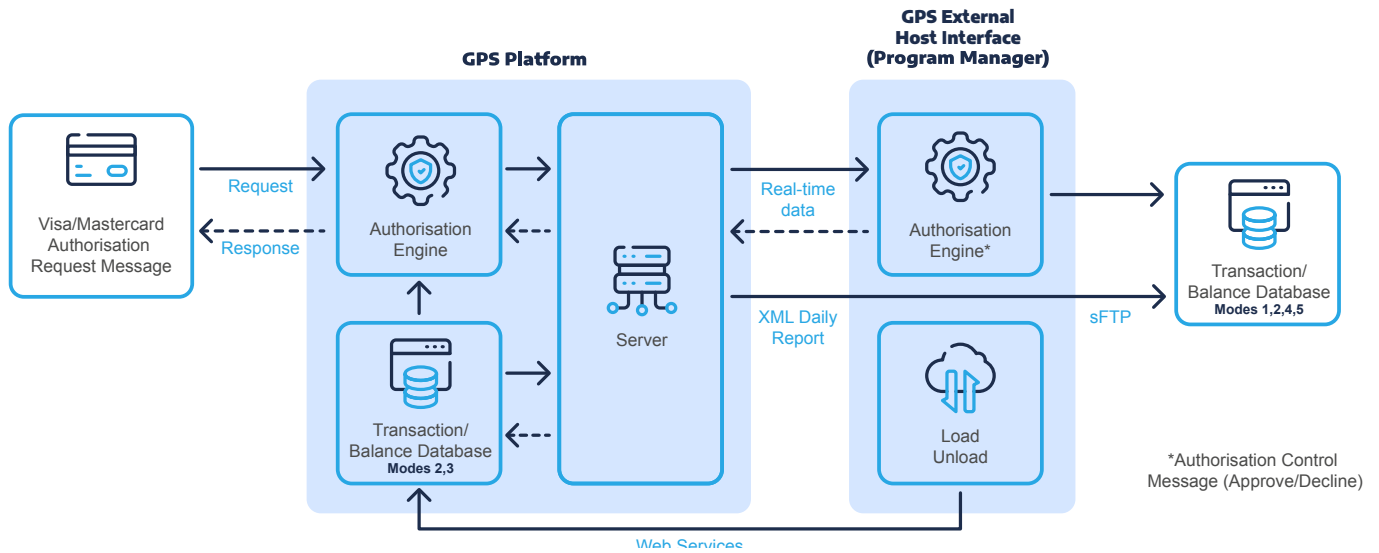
GPS External Host Interface (Program Manager)

GPS Platform

Visa/Mastercard Authorisation Request Message

Request

Response

Authorisation Engine

Server

Real-time data

Authorisation Engine*

Transaction/ Balance Database
Modes 1,2,4,5

XML Daily Report

sFTP

Transaction/ Balance Database
Modes 2,3

Load Unload

*Authorisation Control Message (Approve/Decline)

Web Services